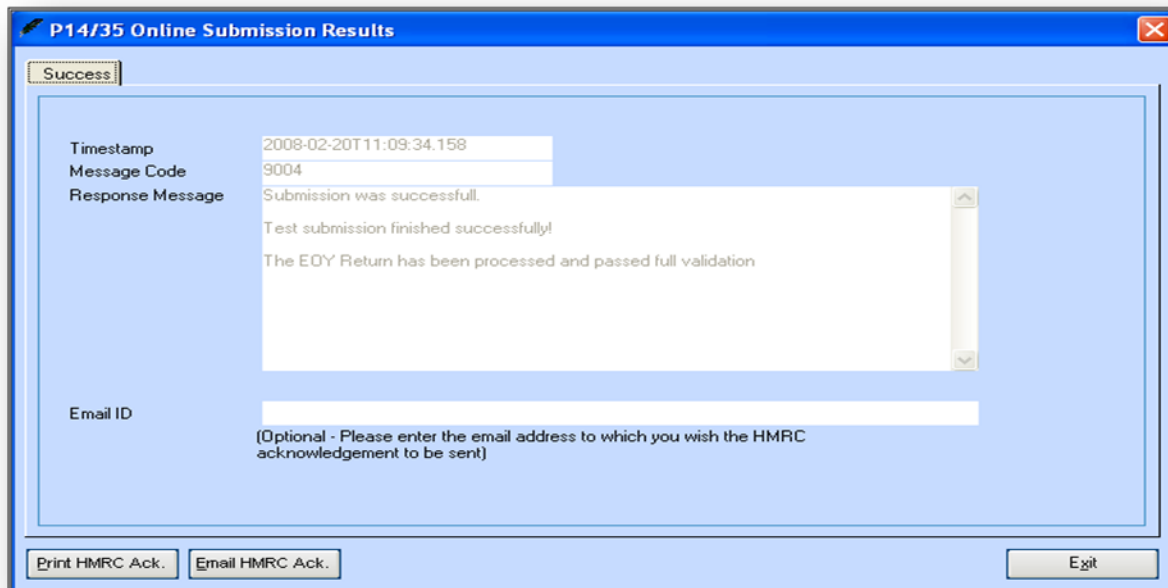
P14/35 Online Submission Results

Success

Timestamp 2008-02-20T11:09:34.158

Message Code 9004

Response Message Submission was successfull.

Test submission finished successfully!

The EOY Return has been processed and passed full validation

Email ID

(Optional - Please enter the email address to which you wish the HMRC acknowledgement to be sent)

Print HMRC Ack. Email HMRC Ack. Exit